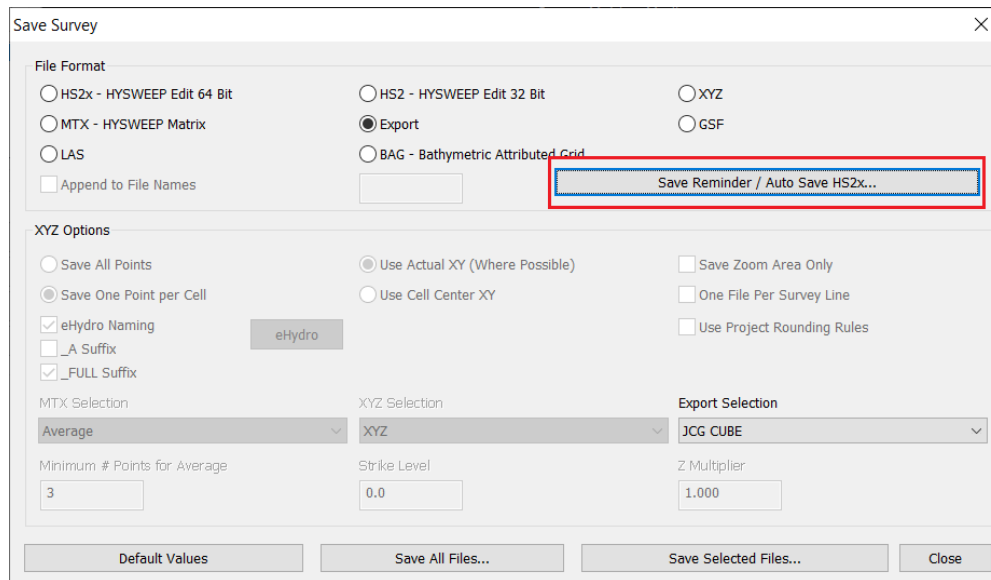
Save Survey

File Format

HS2x - HYSWEEP Edit 64 Bit
HS2 - HYSWEEP Edit 32 Bit
XYZ
MTX - HYSWEEP Matrix
Export
GSF
LAS
BAG - Bathymetric Attributed Grid
Append to File Names
Save Reminder / Auto Save HS2x...

XYZ Options

Save All Points
Use Actual XY (Where Possible)
Save Zoom Area Only
Save One Point per Cell
Use Cell Center XY
One File Per Survey Line
eHydro Naming
eHydro
Use Project Rounding Rules
_A Suffix
_FULL Suffix

MTX Selection
Average
XYZ Selection
XYZ
Export Selection
JCG CUBE

Minimum # Points for Average
3
Strike Level
0.0
Z Multiplier
1.000

Default Values
Save All Files...
Save Selected Files...
Close